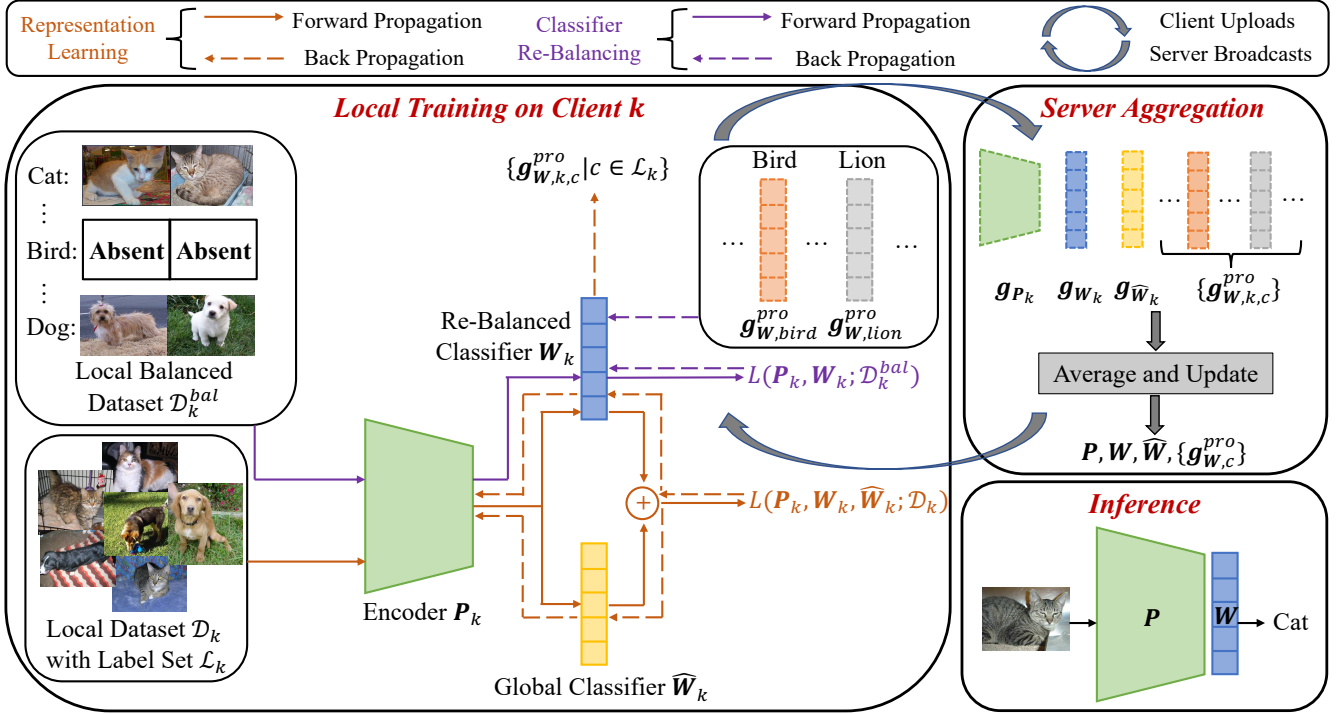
Representation Learning
Forward Propagation
Back Propagation
Classifier Re-Balancing
Forward Propagation
Back Propagation
Client Uploads
Server Broadcasts

Local Training on Client k

Cat:
⋮
Bird: Absent Absent
⋮
Dog:
Local Balanced Dataset $\mathcal{D}_k^{bal}$

Local Dataset $\mathcal{D}_k$ with Label Set $\mathcal{L}_k$

Encoder $\boldsymbol{P}_k$

$\{\boldsymbol{g}_{\boldsymbol{W},k,c}^{pro} | c \in \mathcal{L}_k\}$

Bird Lion
… … …
$\boldsymbol{g}_{\boldsymbol{W},bird}^{pro}$ $\boldsymbol{g}_{\boldsymbol{W},lion}^{pro}$

Re-Balanced Classifier $\boldsymbol{W}_k$

$L(\boldsymbol{P}_k, \boldsymbol{W}_k; \mathcal{D}_k^{bal})$

$L(\boldsymbol{P}_k, \boldsymbol{W}_k, \widehat{\boldsymbol{W}}_k; \mathcal{D}_k)$

Global Classifier $\widehat{\boldsymbol{W}}_k$

Server Aggregation

… … …
$\boldsymbol{g}_{\boldsymbol{P}_k}$ $\boldsymbol{g}_{\boldsymbol{W}_k}$ $\boldsymbol{g}_{\widehat{\boldsymbol{W}}_k}$ $\{\boldsymbol{g}_{\boldsymbol{W},k,c}^{pro}\}$

Average and Update

$\boldsymbol{P}, \boldsymbol{W}, \widehat{\boldsymbol{W}}, \{\boldsymbol{g}_{\boldsymbol{W},c}^{pro}\}$

Inference

$\boldsymbol{P}$
$\boldsymbol{W}$
Cat